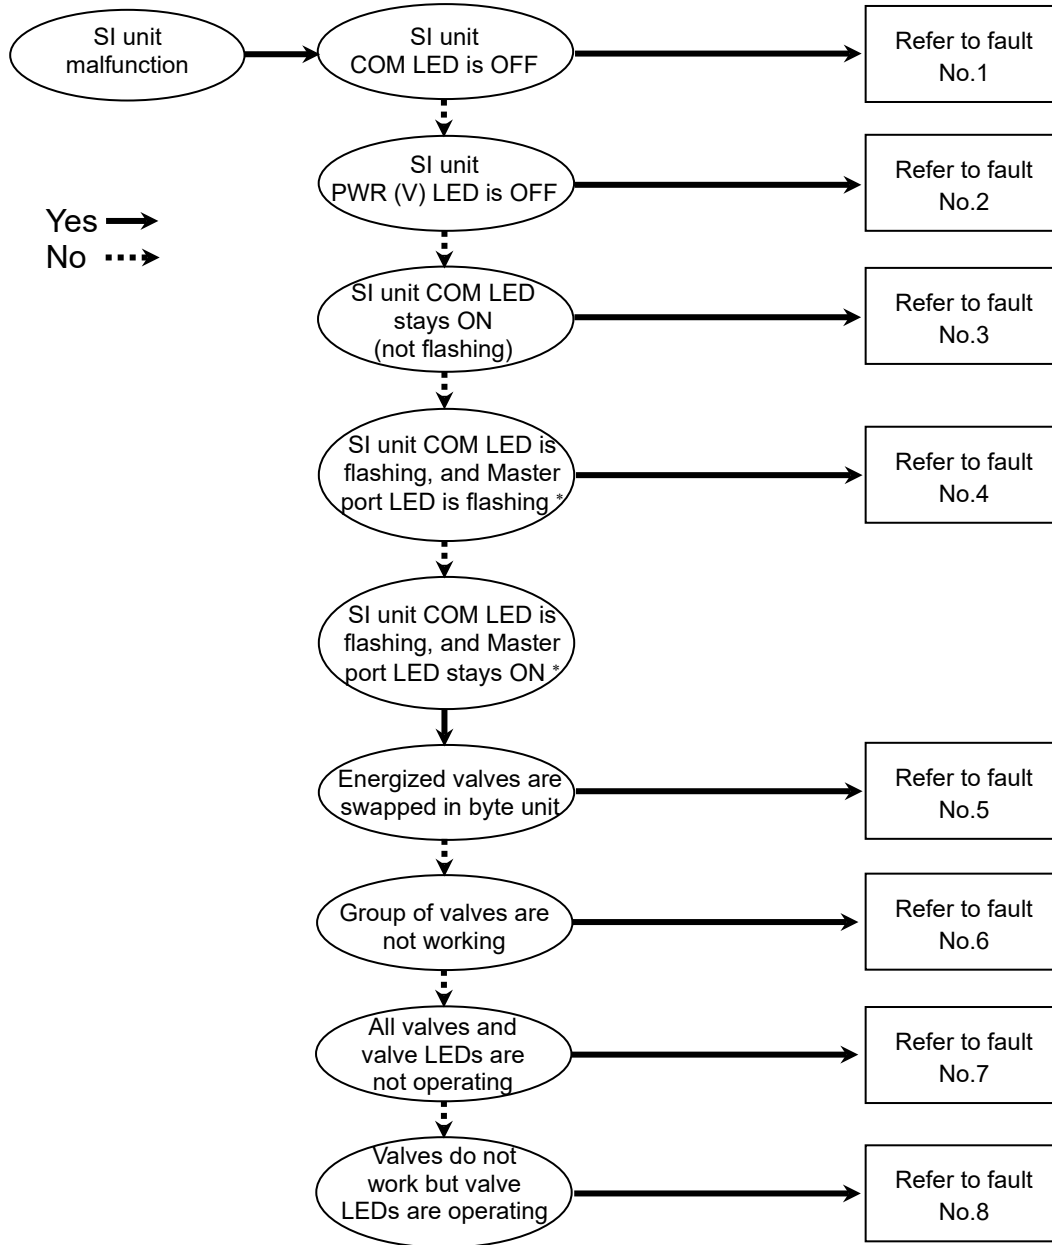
SI unit malfunction

SI unit COM LED is OFF

Refer to fault No.1

SI unit PWR (V) LED is OFF

Refer to fault No.2

Yes
No

SI unit COM LED stays ON (not flashing)

Refer to fault No.3

SI unit COM LED is flashing, and Master port LED is flashing *

Refer to fault No.4

SI unit COM LED is flashing, and Master port LED stays ON *

Energized valves are swapped in byte unit

Refer to fault No.5

Group of valves are not working

Refer to fault No.6

All valves and valve LEDs are not operating

Refer to fault No.7

Valves do not work but valve LEDs are operating

Refer to fault No.8